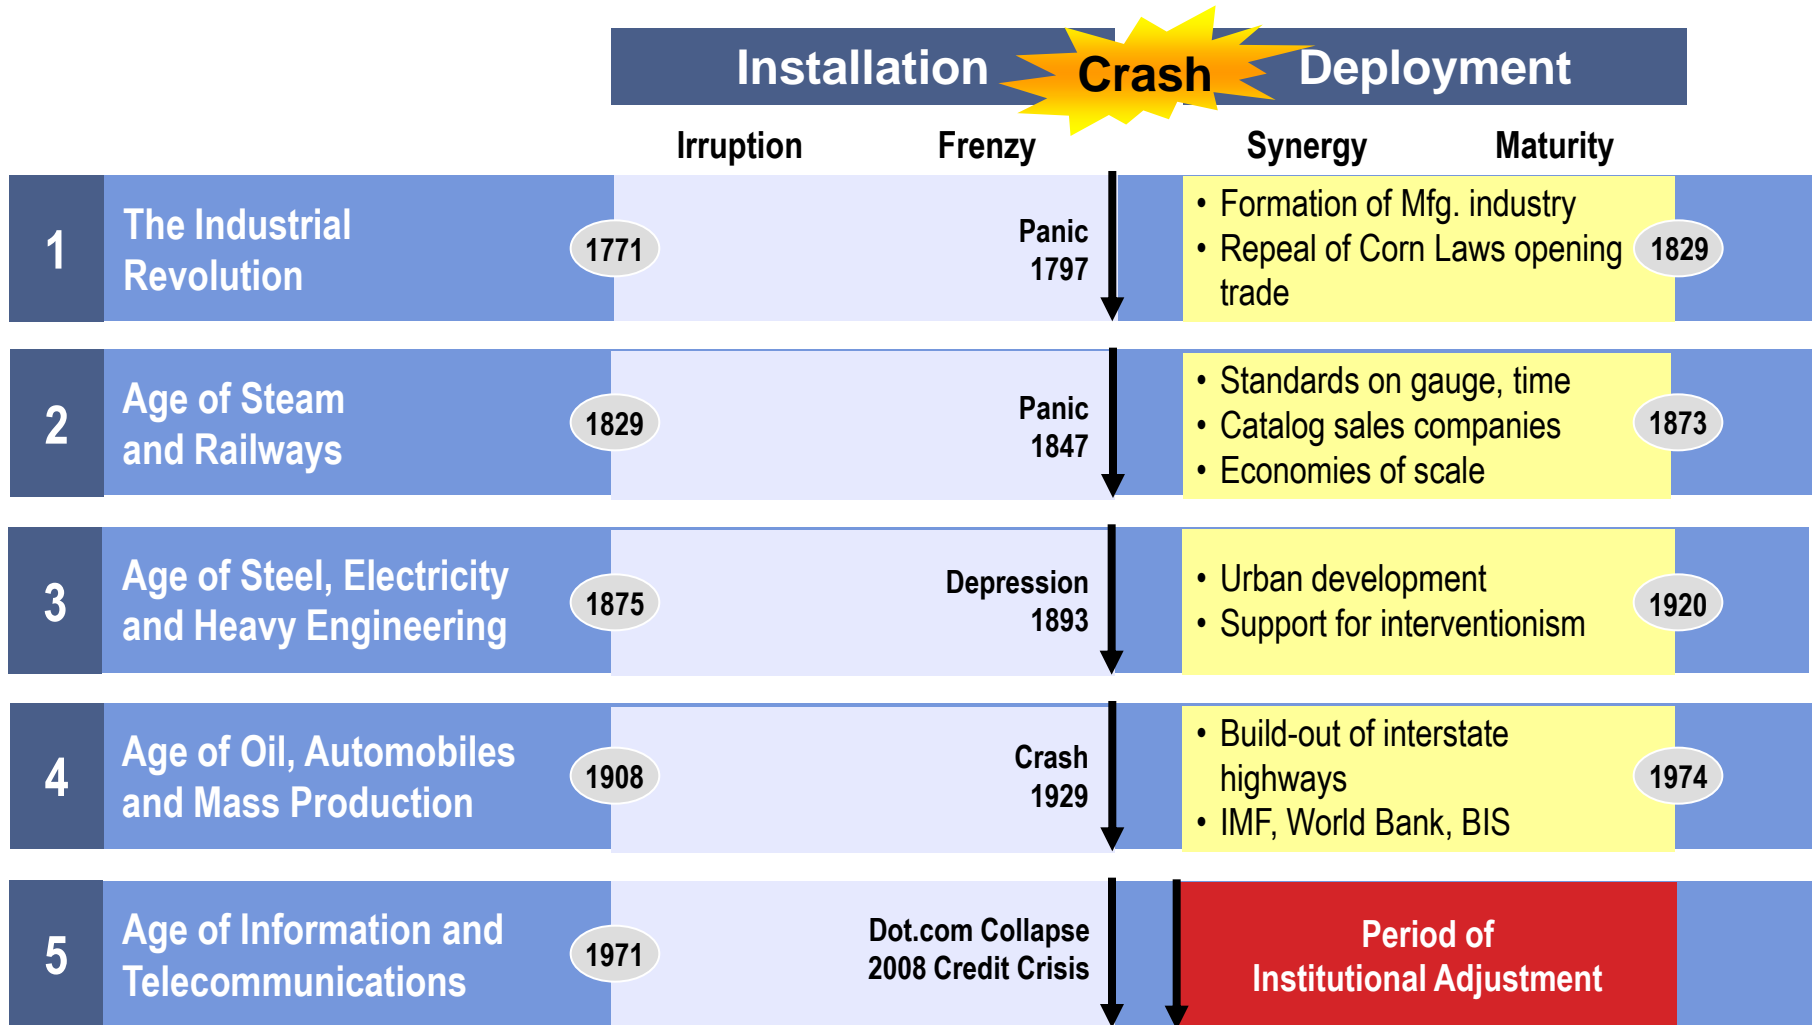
Installation Crash Deployment

Irruption Frenzy Synergy Maturity

| | | | | | |
|---|---|---|---|---|---|
| 1 | The Industrial Revolution | 1771 | Panic 1797 | • Formation of Mfg. industry • Repeal of Corn Laws opening trade | 1829 |
| 2 | Age of Steam and Railways | 1829 | Panic 1847 | • Standards on gauge, time • Catalog sales companies • Economies of scale | 1873 |
| 3 | Age of Steel, Electricity and Heavy Engineering | 1875 | Depression 1893 | • Urban development • Support for interventionism | 1920 |
| 4 | Age of Oil, Automobiles and Mass Production | 1908 | Crash 1929 | • Build-out of interstate highways • IMF, World Bank, BIS | 1974 |
| 5 | Age of Information and Telecommunications | 1971 | Dot.com Collapse 2008 Credit Crisis | Period of Institutional Adjustment | |